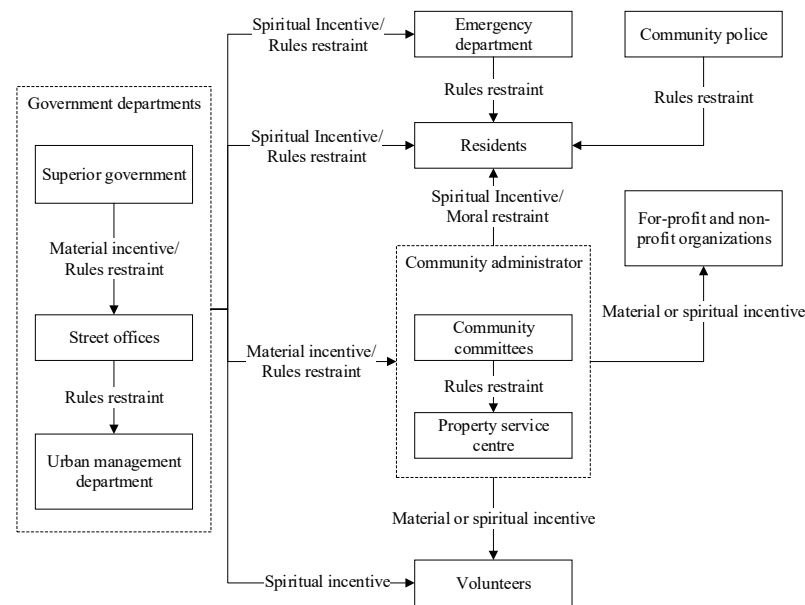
Government departments

Superior government

Material incentive/ Rules restraint

Street offices

Rules restraint

Urban management department

Spiritual Incentive/ Rules restraint

Emergency department

Community police

Rules restraint

Rules restraint

Spiritual Incentive/ Rules restraint

Residents

Spiritual Incentive/ Moral restraint

For-profit and non-profit organizations

Community administrator

Material incentive/ Rules restraint

Community committees

Material or spiritual incentive

Rules restraint

Property service centre

Material or spiritual incentive

Spiritual incentive

Volunteers